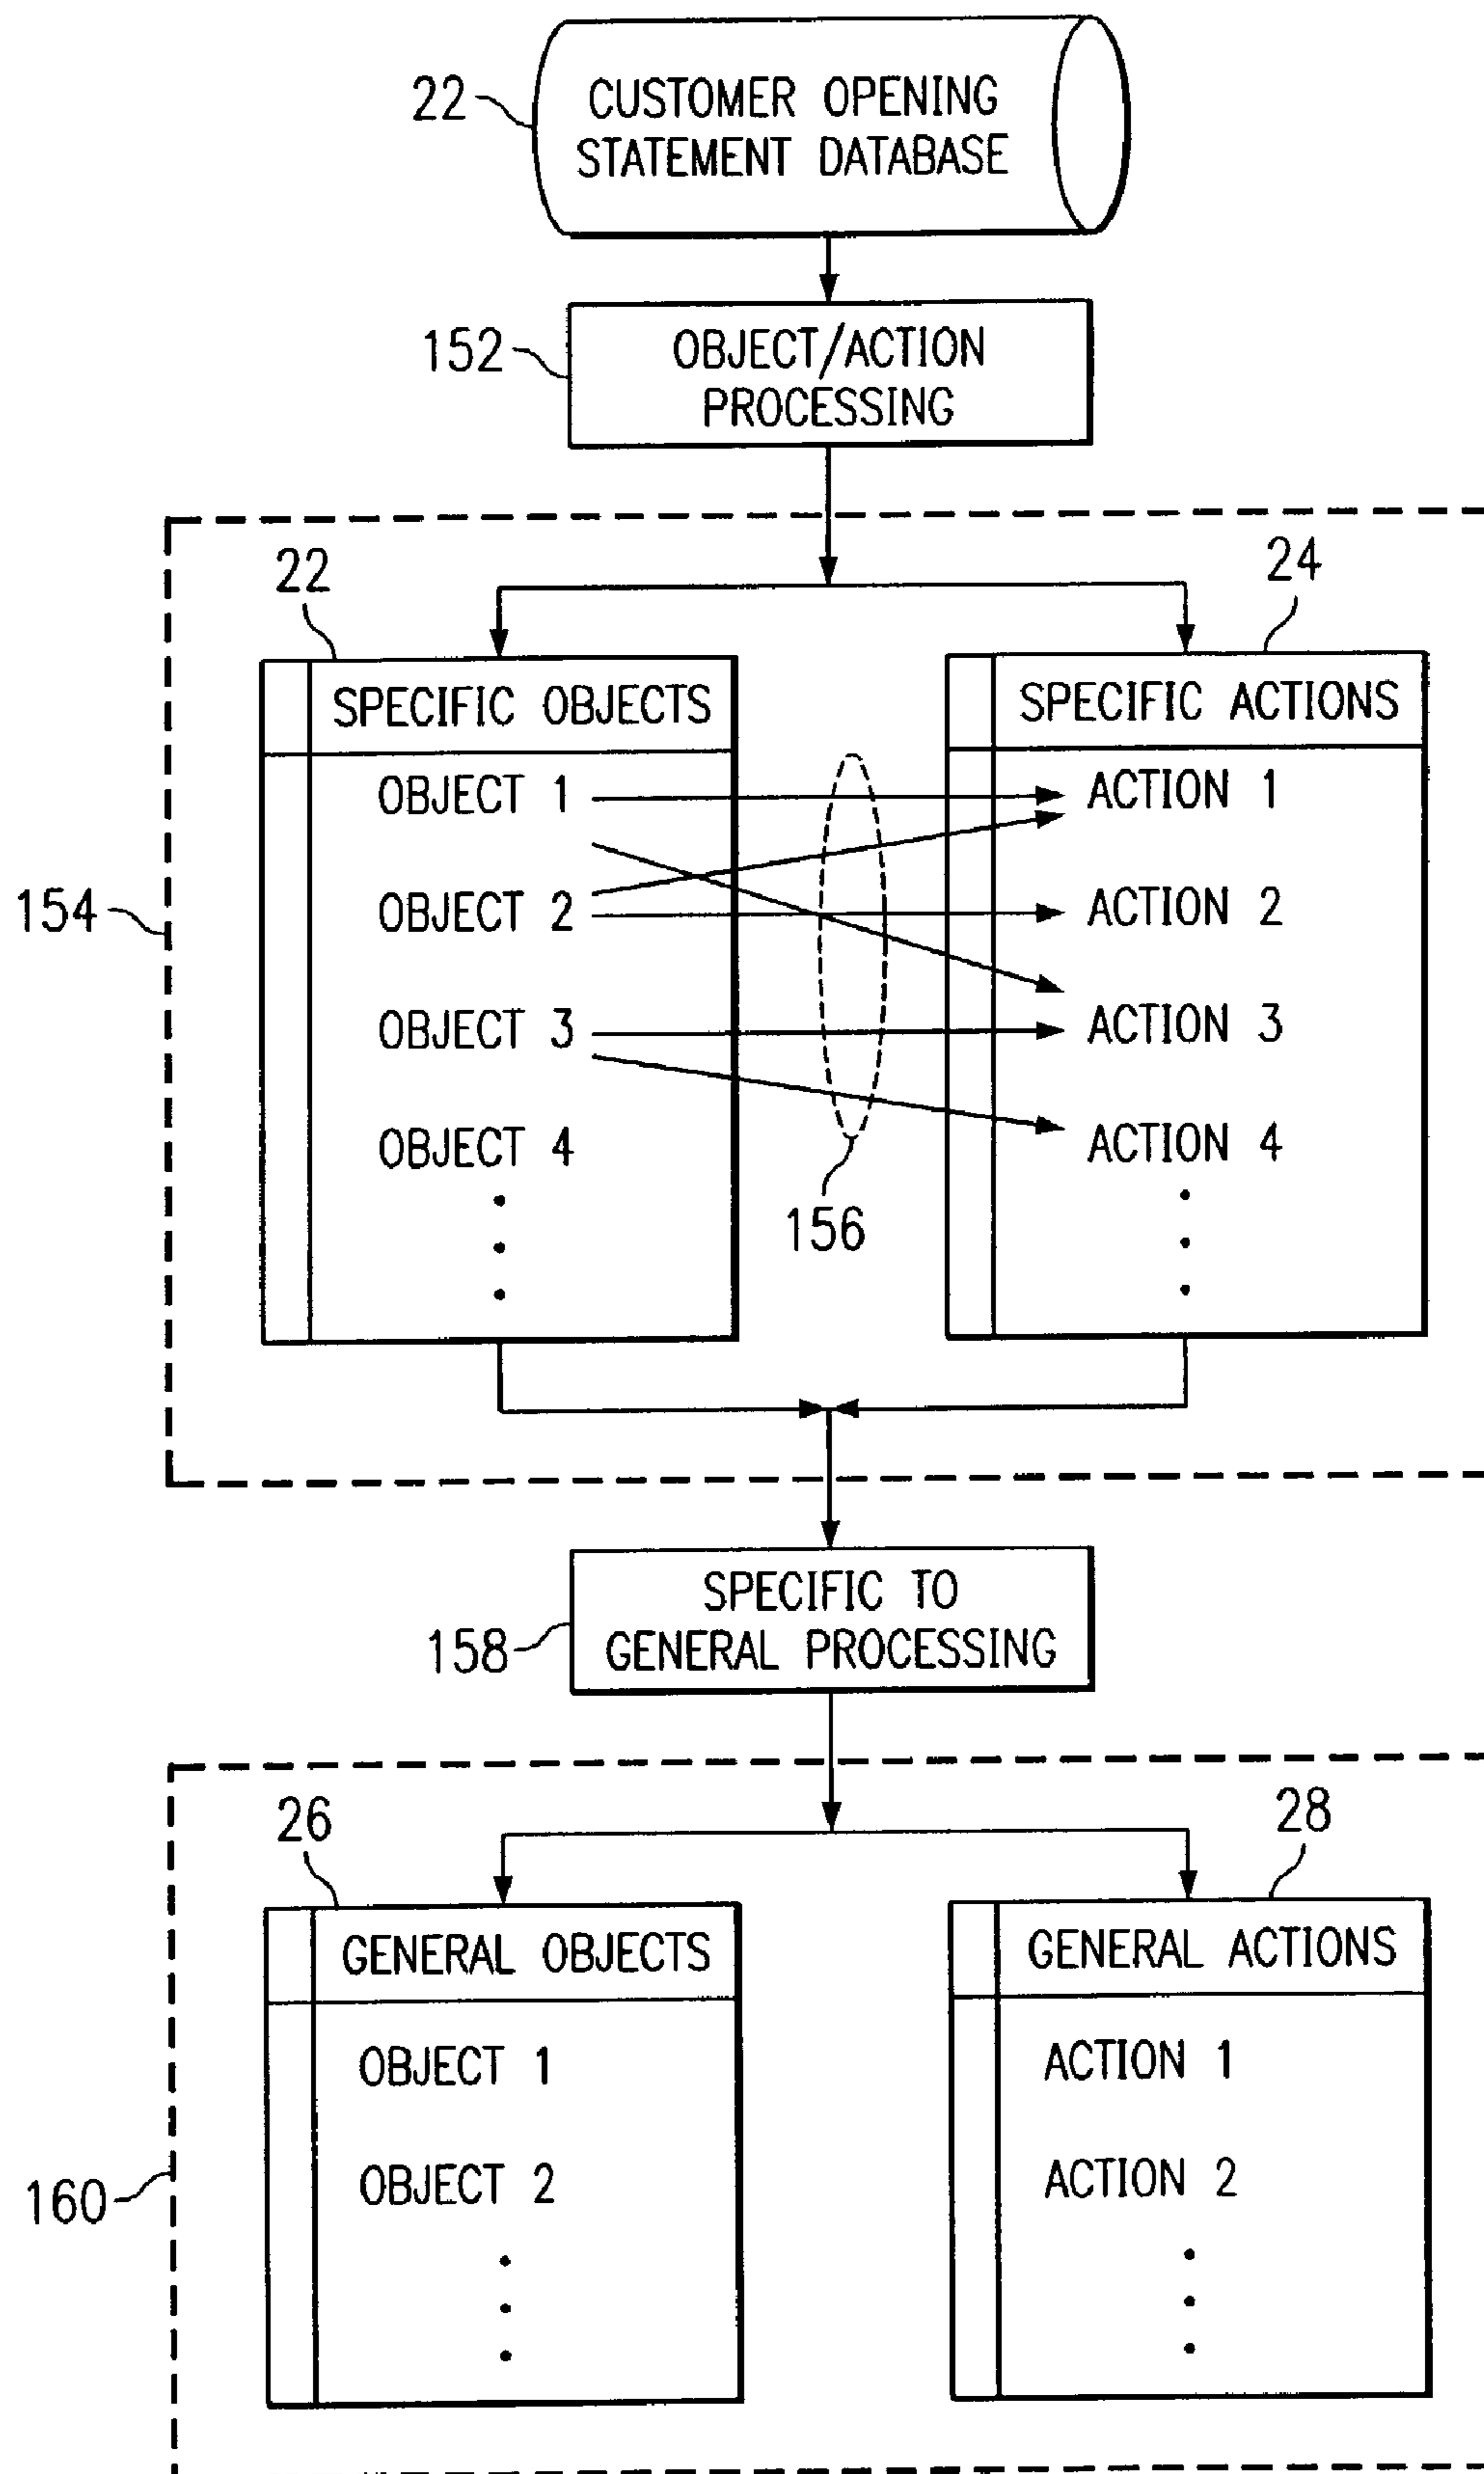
22
CUSTOMER OPENING STATEMENT DATABASE

152
OBJECT/ACTION PROCESSING

154
22
SPECIFIC OBJECTS
OBJECT 1
OBJECT 2
OBJECT 3
OBJECT 4
⋮

24
SPECIFIC ACTIONS
ACTION 1
ACTION 2
ACTION 3
ACTION 4
⋮

156

158
SPECIFIC TO GENERAL PROCESSING

160
26
GENERAL OBJECTS
OBJECT 1
OBJECT 2
⋮

28
GENERAL ACTIONS
ACTION 1
ACTION 2
⋮